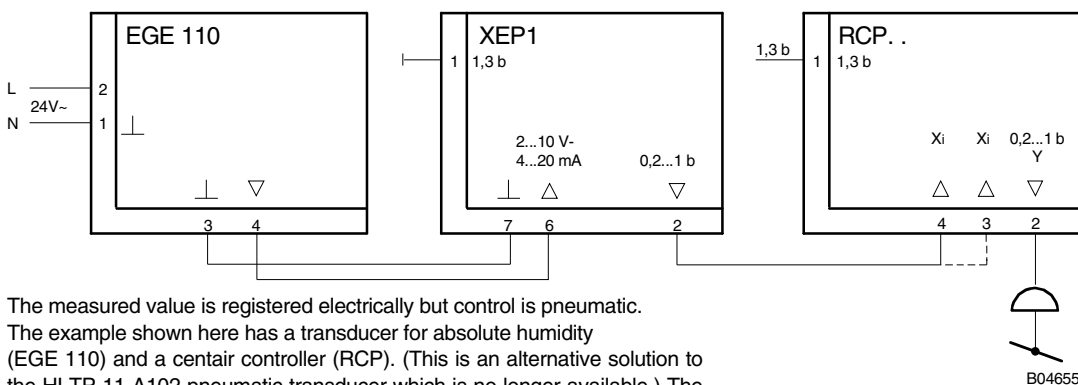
EGE 110

L
24V~
N

2
1

XEP1

1 1,3 b

2...10 V-
4...20 mA

0,2...1 b

3 4 7 6 2

RCP. .

1,3 b
1 1,3 b

$X_i$ $X_i$ 0,2...1 b
Y

4 3 2

The measured value is registered electrically but control is pneumatic. The example shown here has a transducer for absolute humidity (EGE 110) and a centair controller (RCP). (This is an alternative solution to the HLTP 11-A102 pneumatic transducer which is no longer available.) The

B04655